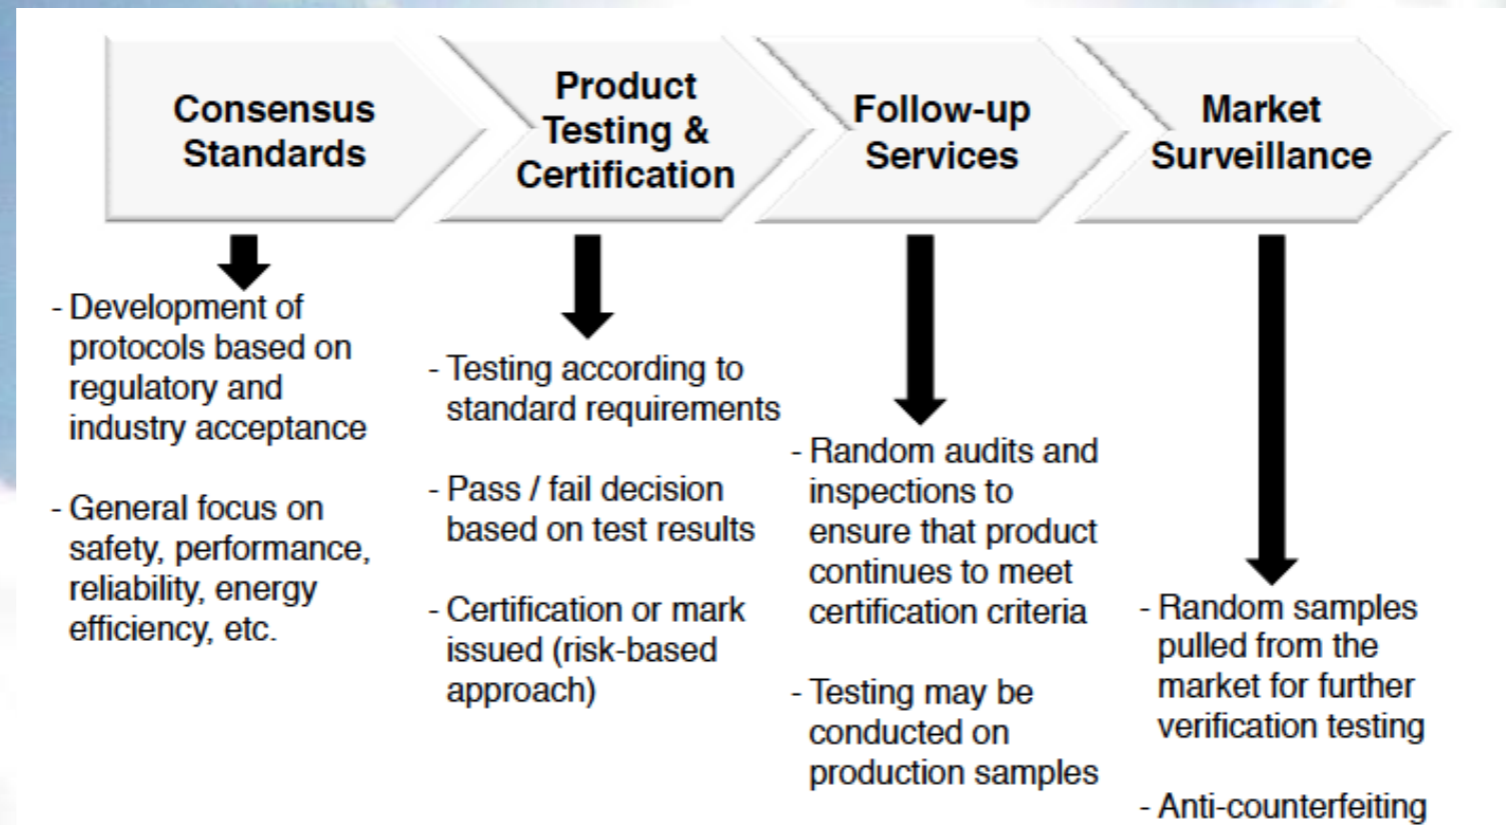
Consensus Standards

- Development of protocols based on regulatory and industry acceptance

- General focus on safety, performance, reliability, energy efficiency, etc.

Product Testing & Certification

- Testing according to standard requirements

- Pass / fail decision based on test results

- Certification or mark issued (risk-based approach)

Follow-up Services

- Random audits and inspections to ensure that product continues to meet certification criteria

- Testing may be conducted on production samples

Market Surveillance

- Random samples pulled from the market for further verification testing

- Anti-counterfeiting